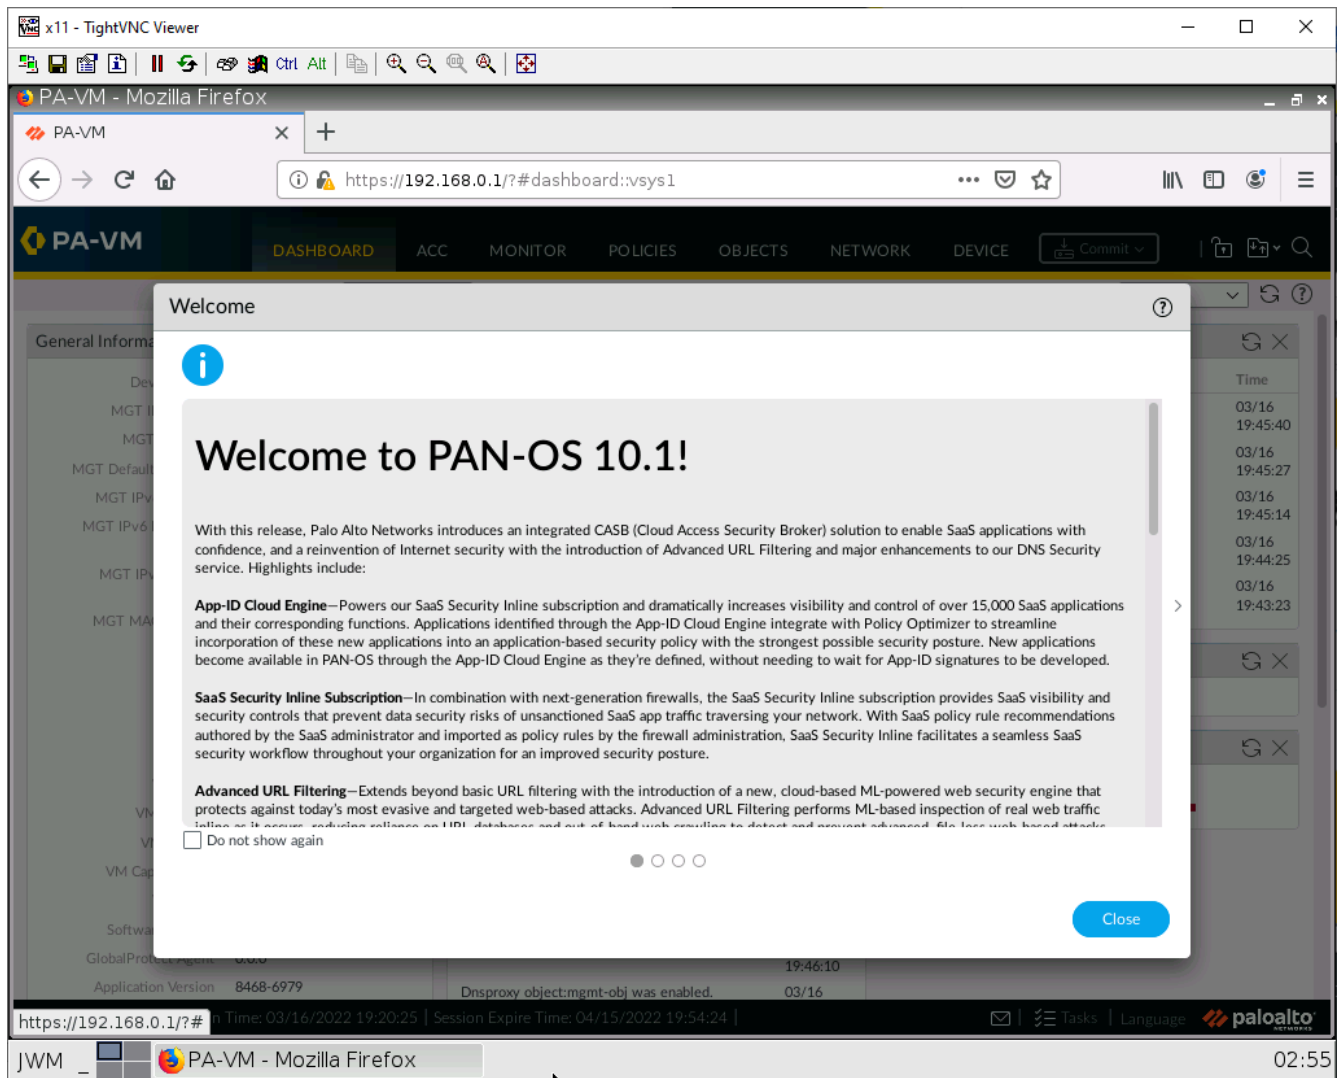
x11 - TightVNC Viewer

Ctrl Alt

PA-VM - Mozilla Firefox

PA-VM

https://192.168.0.1/?#dashboard::vsys1

PA-VM

DASHBOARD ACC MONITOR POLICIES OBJECTS NETWORK DEVICE Commit

General Informa

Dev
MGT I
MGT
MGT Default
MGT IPv
MGT IPv6
MGT IP
MGT MA

Time
03/16 19:45:40
03/16 19:45:27
03/16 19:45:14
03/16 19:44:25
03/16 19:43:23

Welcome

# Welcome to PAN-OS 10.1!

With this release, Palo Alto Networks introduces an integrated CASB (Cloud Access Security Broker) solution to enable SaaS applications with confidence, and a reinvention of Internet security with the introduction of Advanced URL Filtering and major enhancements to our DNS Security service. Highlights include:

**App-ID Cloud Engine**—Powers our SaaS Security Inline subscription and dramatically increases visibility and control of over 15,000 SaaS applications and their corresponding functions. Applications identified through the App-ID Cloud Engine integrate with Policy Optimizer to streamline incorporation of these new applications into an application-based security policy with the strongest possible security posture. New applications become available in PAN-OS through the App-ID Cloud Engine as they're defined, without needing to wait for App-ID signatures to be developed.

**SaaS Security Inline Subscription**—In combination with next-generation firewalls, the SaaS Security Inline subscription provides SaaS visibility and security controls that prevent data security risks of unsanctioned SaaS app traffic traversing your network. With SaaS policy rule recommendations authored by the SaaS administrator and imported as policy rules by the firewall administration, SaaS Security Inline facilitates a seamless SaaS security workflow throughout your organization for an improved security posture.

**Advanced URL Filtering**—Extends beyond basic URL filtering with the introduction of a new, cloud-based ML-powered web security engine that protects against today's most evasive and targeted web-based attacks. Advanced URL Filtering performs ML-based inspection of real web traffic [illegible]

Do not show again

Close

VM
VI
VM Cap
Softwa
GlobalProt
Application Version 8468-6979
19:46:10
Dnsproxy object:mgmt-obj was enabled. 03/16

https://192.168.0.1/?# n Time: 03/16/2022 19:20:25 | Session Expire Time: 04/15/2022 19:54:24 | Tasks | Language paloalto NETWORKS

JWM _ PA-VM - Mozilla Firefox 02:55